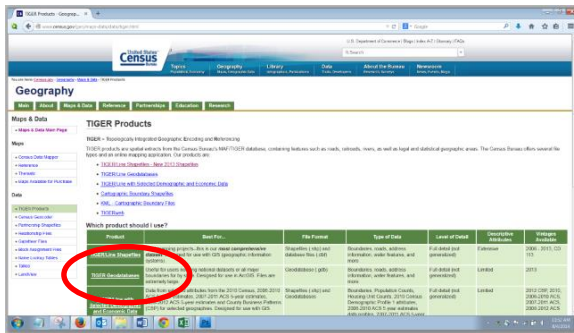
TIGER Products - Geograp...

www.census.gov/geo/maps-data/data/tiger.html

Google

U.S. Department of Commerce | Blogs | Index A-Z | Glossary | FAQs

United States Census Bureau

Search

Topics
Population, Economy

Geography
Maps, Geographic Data

Library
Infographics, Publications

Data
Tools, Developers

About the Bureau
Research, Surveys

Newsroom
News, Events, Blogs

You are here: Census.gov › Geography › Maps & Data › TIGER Products

Geography

Main | About | Maps & Data | Reference | Partnerships | Education | Research

Maps & Data

» Maps & Data Main Page

Maps

» Census Data Mapper
» Reference
» Thematic
» Maps Available for Purchase

Data

» TIGER Products
» Census Geocoder
» Partnership Shapefiles
» Relationship Files
» Gazetteer Files
» Block Assignment Files
» Name Lookup Tables
» Tallies
» LandView

TIGER Products

TIGER = Topologically Integrated Geographic Encoding and Referencing

TIGER products are spatial extracts from the Census Bureau's MAF/TIGER database, containing features such as roads, railroads, rivers, as well as legal and statistical geographic areas. The Census Bureau offers several file types and an online mapping application. Our products are:

» TIGER/Line Shapefiles - New 2013 Shapefiles
» TIGER/Line Geodatabases
» TIGER/Line with Selected Demographic and Economic Data
» Cartographic Boundary Shapefiles
» KML - Cartographic Boundary Files
» TIGERweb

Which product should I use?

| Product | Best For... | File Format | Type of Data | Level of Detail | Descriptive Attributes | Vintages Available |
|---|---|---|---|---|---|---|
| TIGER/Line Shapefiles | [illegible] mapping projects--this is our most comprehensive dataset. Designed for use with GIS (geographic information systems). | Shapefiles (.shp) and database files (.dbf) | Boundaries, roads, address information, water features, and more | Full detail (not generalized) | Extensive | 2006 - 2011, CD 113 |
| TIGER Geodatabases | Useful for users needing national datasets of all major boundaries for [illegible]. Designed for use in ArcGIS. Files are extremely large. | Geodatabase (.gdb) | Boundaries, roads, address information, water features, and more | Full detail (not generalized) | Limited | 2013 |
| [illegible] Selected Demographic and Economic Data | Data from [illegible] attributes from the 2010 Census, 2006-2010 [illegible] 2007-2011 ACS 5-year estimates, 2008-2012 ACS 5-year estimates and County Business Patterns (CBP) for selected geographies. Designed for use with GIS. | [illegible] | Boundaries, Population Counts, Housing Unit Counts, 2010 Census Demographic Profile 1 attributes, 2006-2010 ACS 5-year estimates data profiles, 2007-2011 ACS 5-year | Full detail (not generalized) | Limited | 2012 CBP, 2013, 2006-2010 ACS, 2007-2011 ACS, 2008-2012 ACS |

12:52 AM
9/1/2013